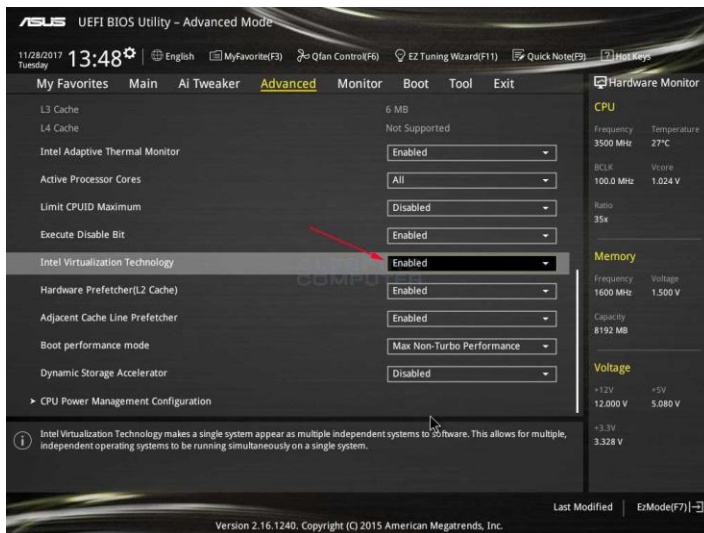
ASUS UEFI BIOS Utility – Advanced Mode

11/28/2017 Tuesday 13:48 English MyFavorite(F3) Qfan Control(F6) EZ Tuning Wizard(F11) Quick Note(F9) Hot Keys

My Favorites Main Ai Tweaker Advanced Monitor Boot Tool Exit

Hardware Monitor

| | |
|---|---|
| L3 Cache | 6 MB |
| L4 Cache | Not Supported |
| Intel Adaptive Thermal Monitor | Enabled |
| Active Processor Cores | All |
| Limit CPUID Maximum | Disabled |
| Execute Disable Bit | Enabled |
| Intel Virtualization Technology | Enabled |
| Hardware Prefetcher(L2 Cache) | Enabled |
| Adjacent Cache Line Prefetcher | Enabled |
| Boot performance mode | Max Non-Turbo Performance |
| Dynamic Storage Accelerator | Disabled |

> CPU Power Management Configuration

CPU
Frequency 3500 MHz
Temperature 27°C
BCLK 100.0 MHz
Vcore 1.024 V
Ratio 35x

Memory
Frequency 1600 MHz
Voltage 1.500 V
Capacity 8192 MB

Voltage
+12V 12.000 V
+5V 5.080 V
+3.3V 3.328 V

Intel Virtualization Technology makes a single system appear as multiple independent systems to software. This allows for multiple, independent operating systems to be running simultaneously on a single system.

Last Modified | EzMode(F7)

Version 2.16.1240. Copyright (C) 2015 American Megatrends, Inc.